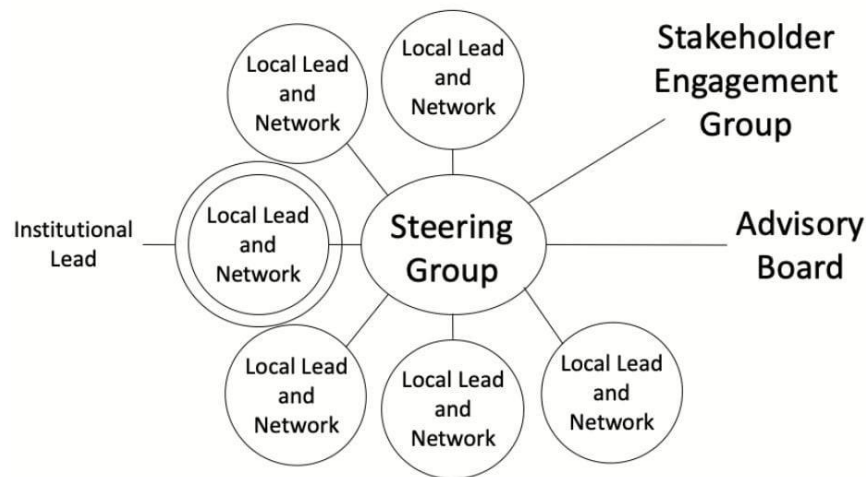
Local Lead and Network

Local Lead and Network

Stakeholder Engagement Group

Institutional Lead

Local Lead and Network

Steering Group

Advisory Board

Local Lead and Network

Local Lead and Network

Local Lead and Network